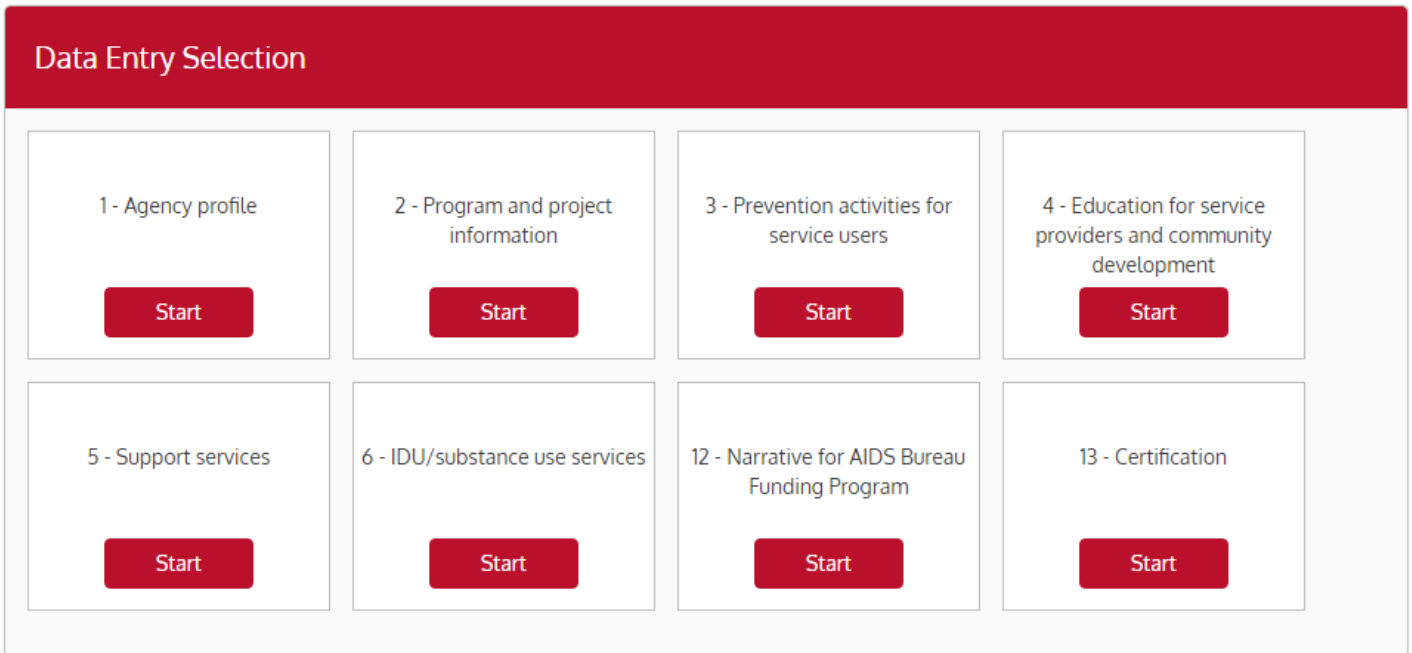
Data Entry Selection

1 - Agency profile

Start

2 - Program and project information

Start

3 - Prevention activities for service users

Start

4 - Education for service providers and community development

Start

5 - Support services

Start

6 - IDU/substance use services

Start

12 - Narrative for AIDS Bureau Funding Program

Start

13 - Certification

Start